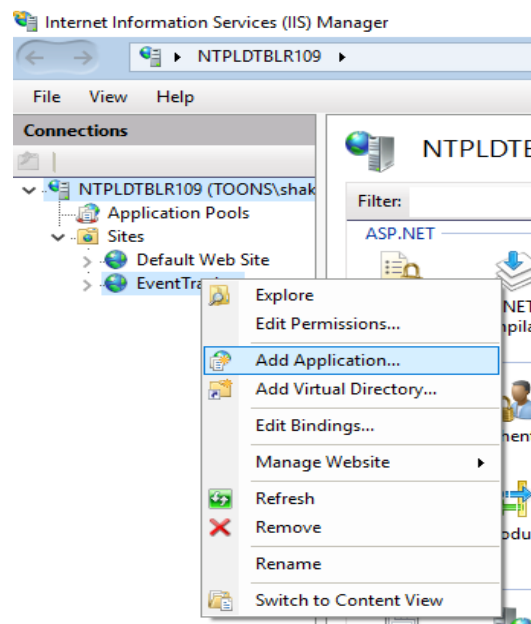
Internet Information Services (IIS) Manager

NTPLDTBLR109 ▸

File View Help

Connections

NTPLDTBLR109 (TOONS\shak
Application Pools
Sites
Default Web Site
EventTra

NTPLDTE

Filter:

ASP.NET

NET
mpila

nen

odu

Explore
Edit Permissions...
Add Application...
Add Virtual Directory...
Edit Bindings...
Manage Website
Refresh
Remove
Rename
Switch to Content View